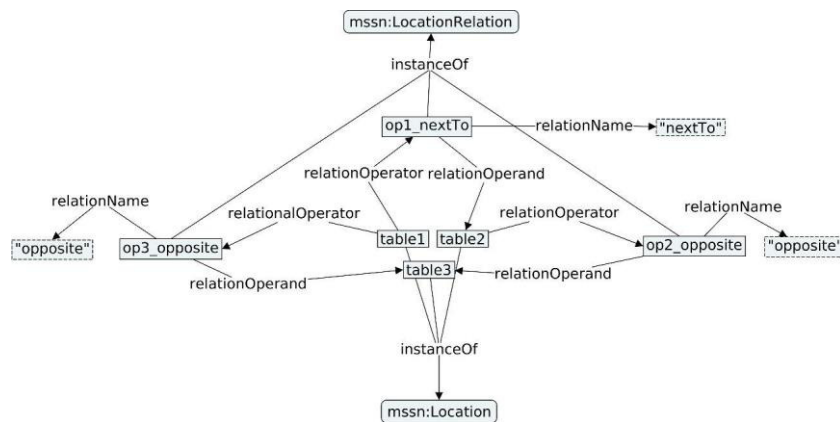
mssn:LocationRelation

instanceOf

op1_nextTo

relationName

"nextTo"

relationOperator

relationOperand

relationName

relationalOperator

relationOperator

relationName

"opposite"

op3_opposite

table1

table2

op2_opposite

"opposite"

relationOperand

table3

relationOperand

instanceOf

mssn:Location